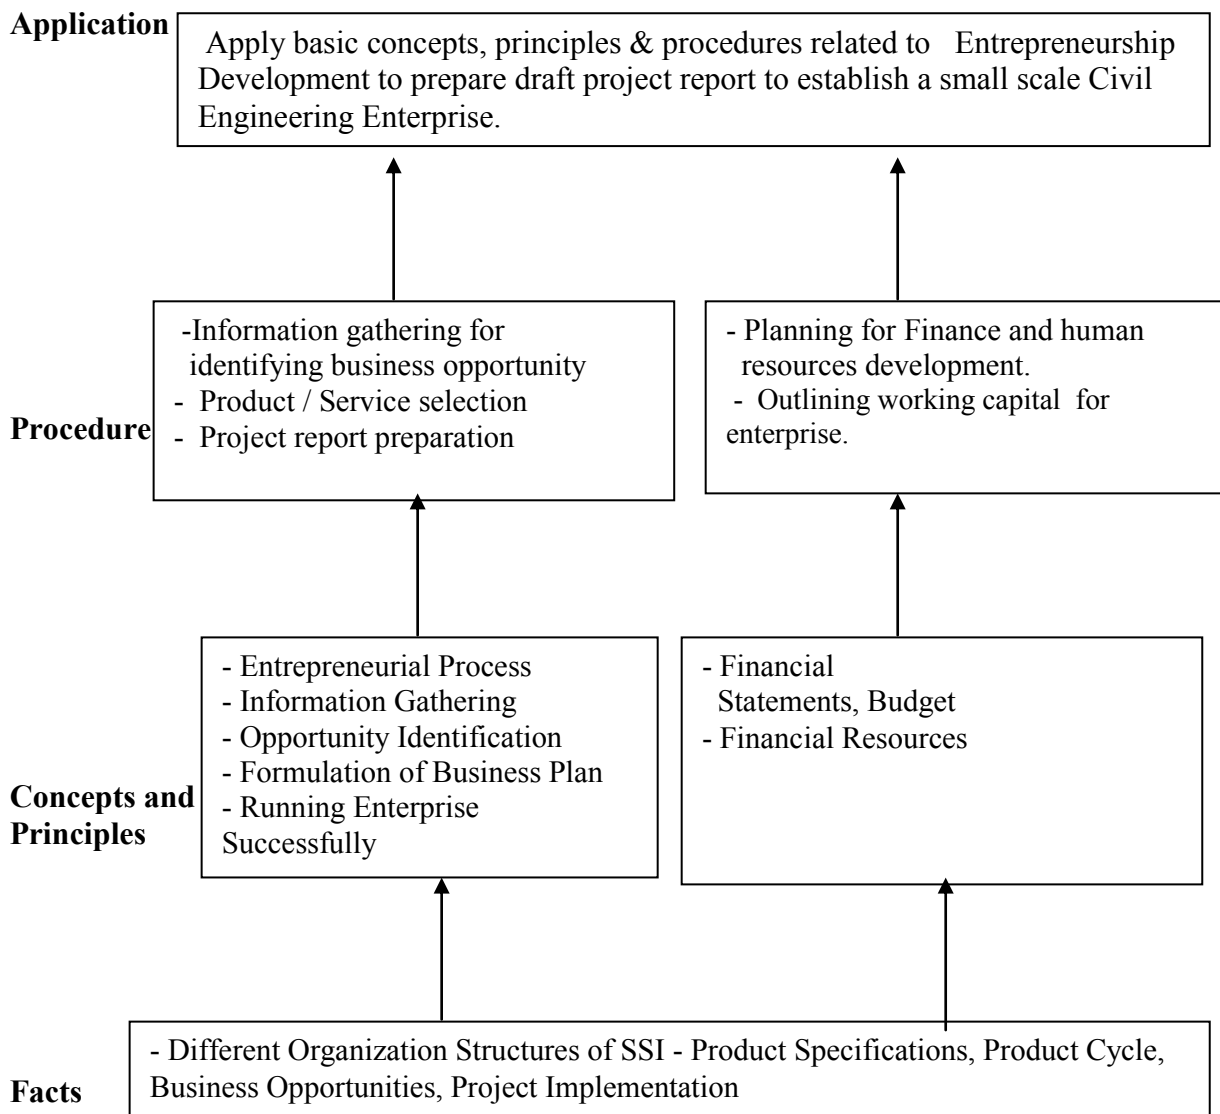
Application

Apply basic concepts, principles & procedures related to Entrepreneurship Development to prepare draft project report to establish a small scale Civil Engineering Enterprise.

Procedure

-Information gathering for identifying business opportunity
- Product / Service selection
- Project report preparation

- Planning for Finance and human resources development.
- Outlining working capital for enterprise.

Concepts and Principles

- Entrepreneurial Process
- Information Gathering
- Opportunity Identification
- Formulation of Business Plan
- Running Enterprise Successfully

- Financial Statements, Budget
- Financial Resources

Facts

- Different Organization Structures of SSI - Product Specifications, Product Cycle, Business Opportunities, Project Implementation